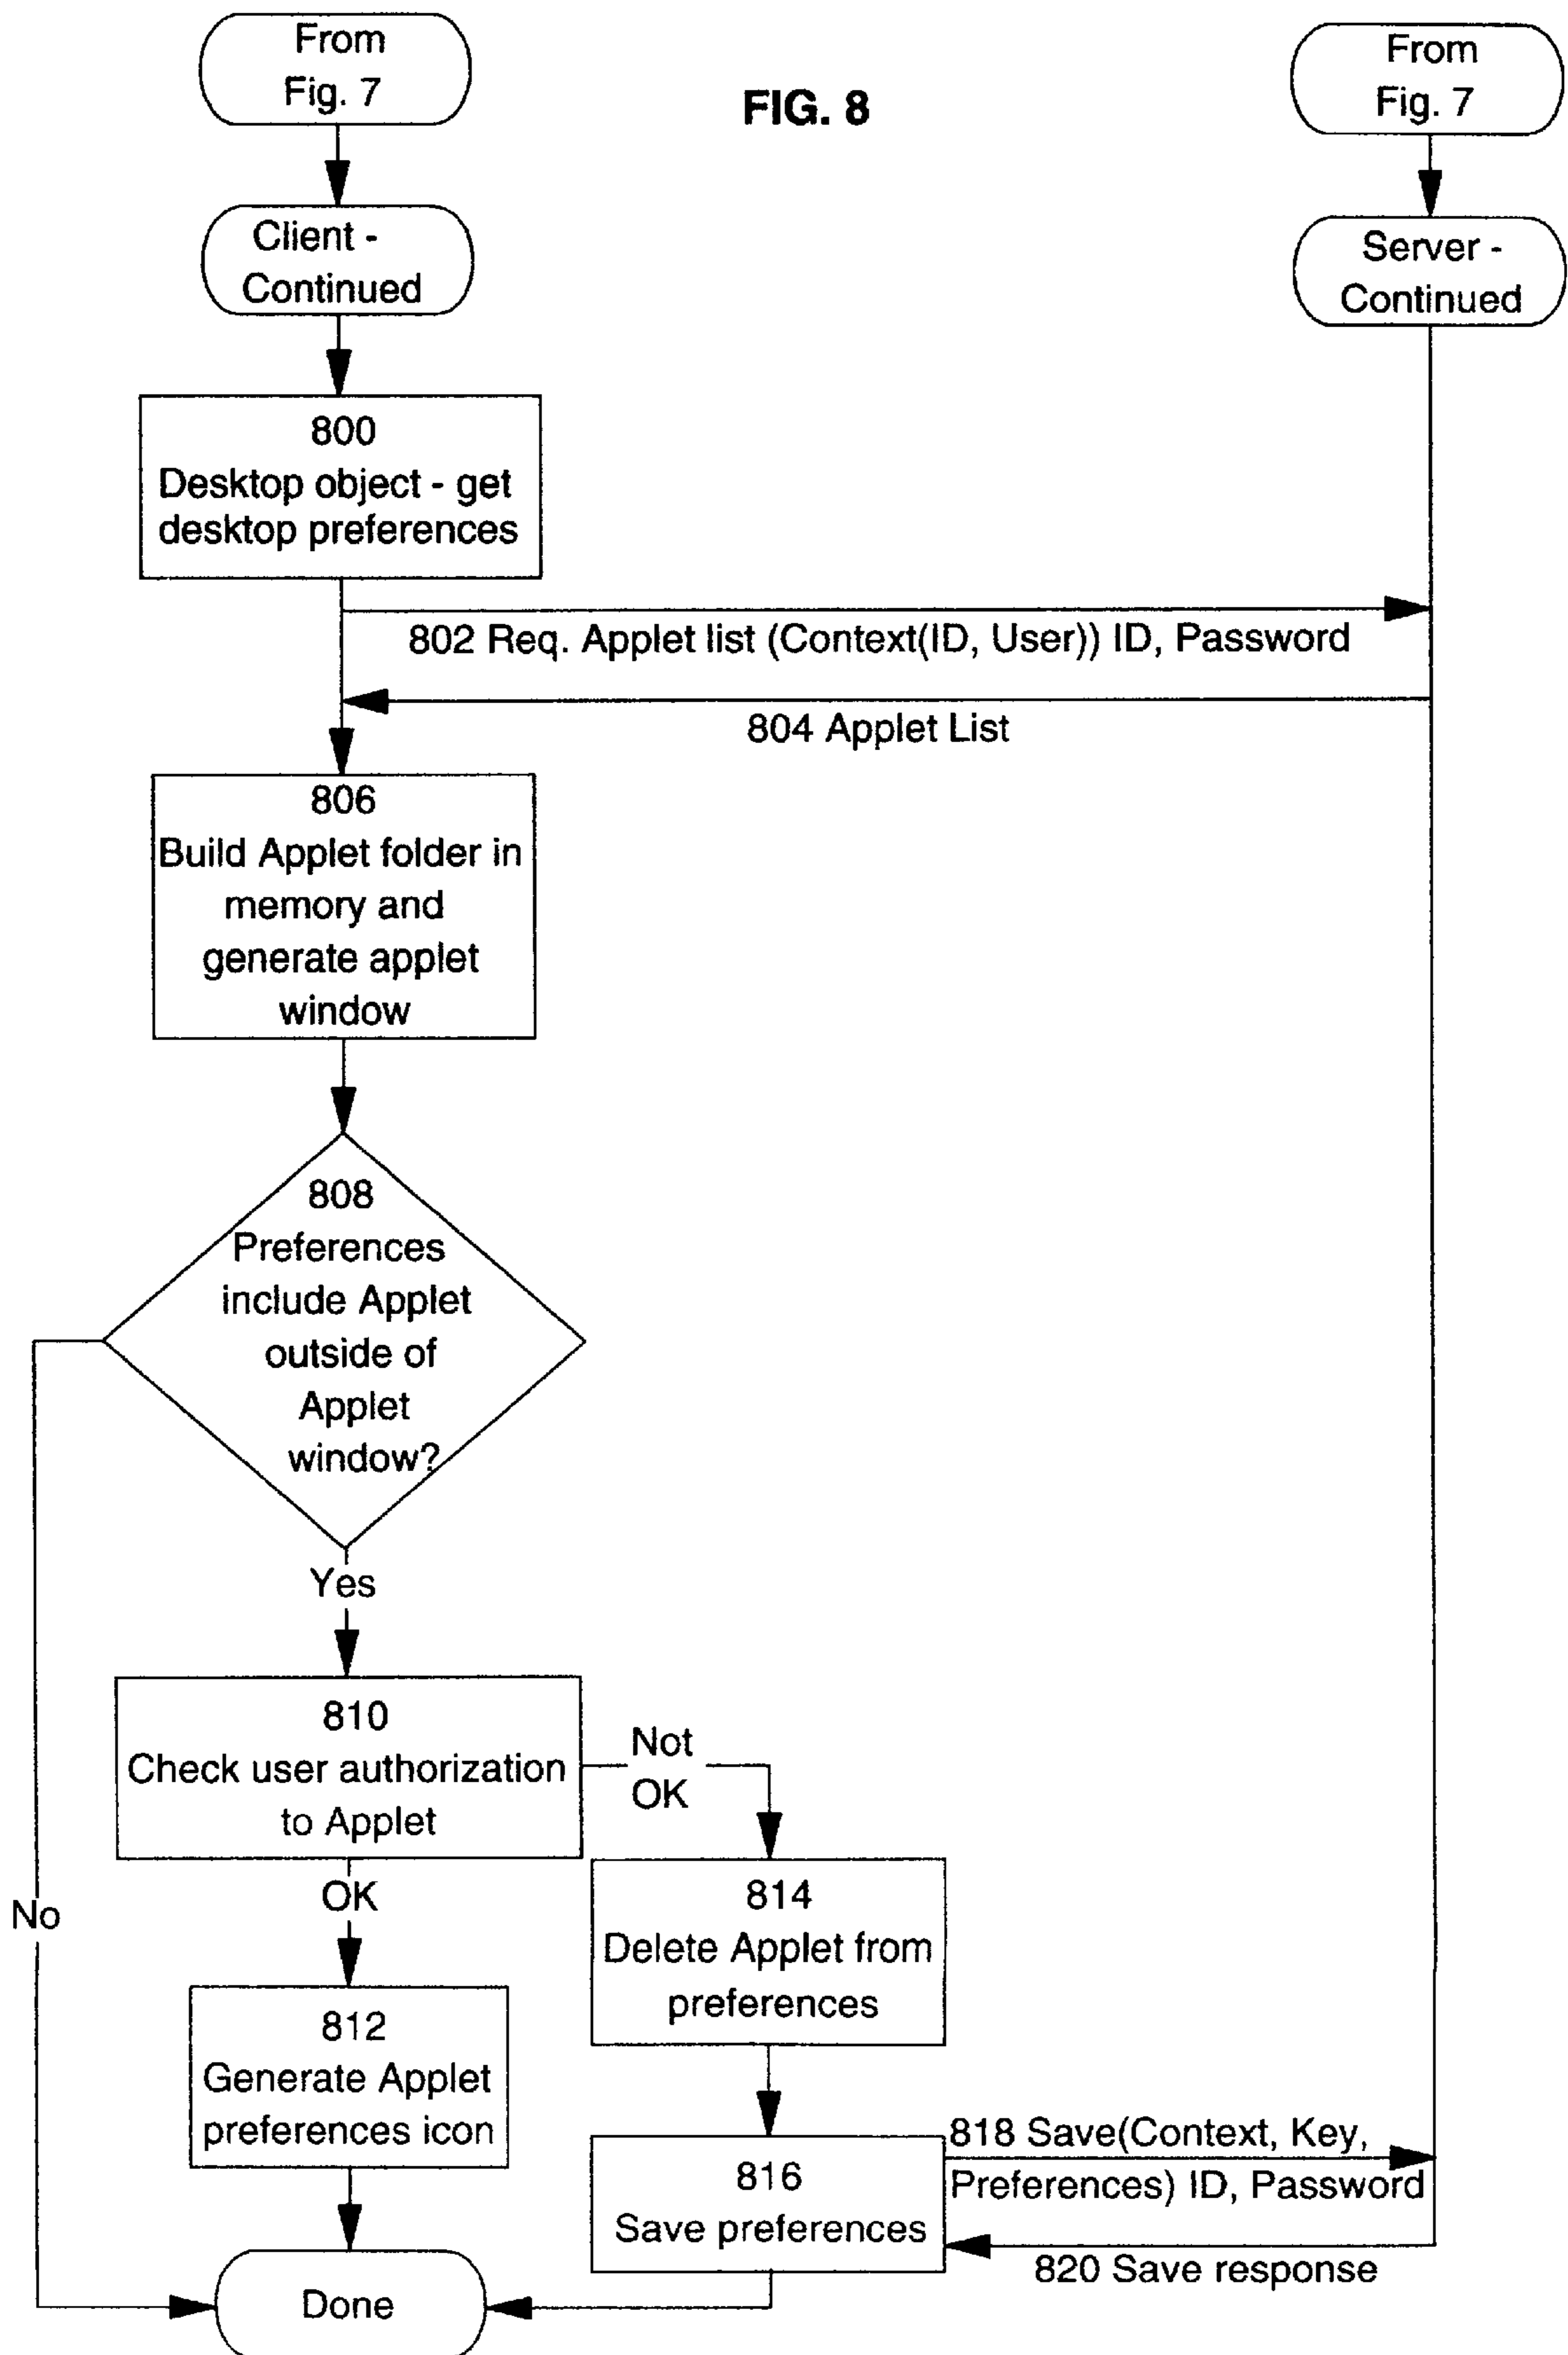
From Fig. 7

FIG. 8

From Fig. 7

Client - Continued

Server - Continued

800
Desktop object - get desktop preferences

802 Req. Applet list (Context(ID, User)) ID, Password

804 Applet List

806
Build Applet folder in memory and generate applet window

808
Preferences include Applet outside of Applet window?

Yes

No

810
Check user authorization to Applet

Not OK

OK

814
Delete Applet from preferences

812
Generate Applet preferences icon

816
Save preferences

818 Save(Context, Key, Preferences) ID, Password

820 Save response

Done